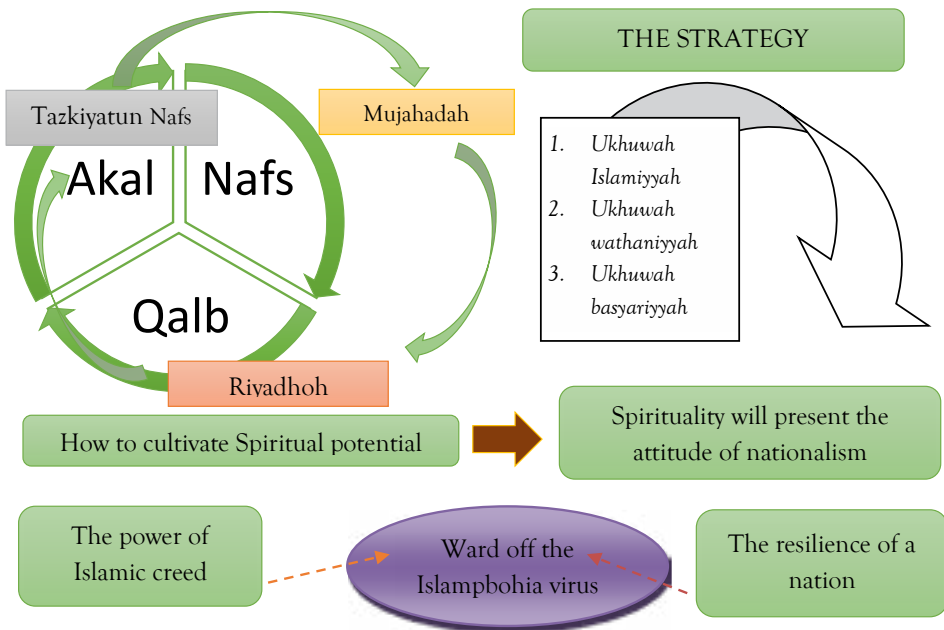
Tazkiyatun Nafs

Akal

Nafs

Qalb

Mujahadah

Riyadhoh

THE STRATEGY

1. Ukhuwah Islamiyyah
2. Ukhuwah wathaniyyah
3. Ukhuwah basyariyyah

How to cultivate Spiritual potential

Spirituality will present the attitude of nationalism

The power of Islamic creed

Ward off the Islampbohia virus

The resilience of a nation